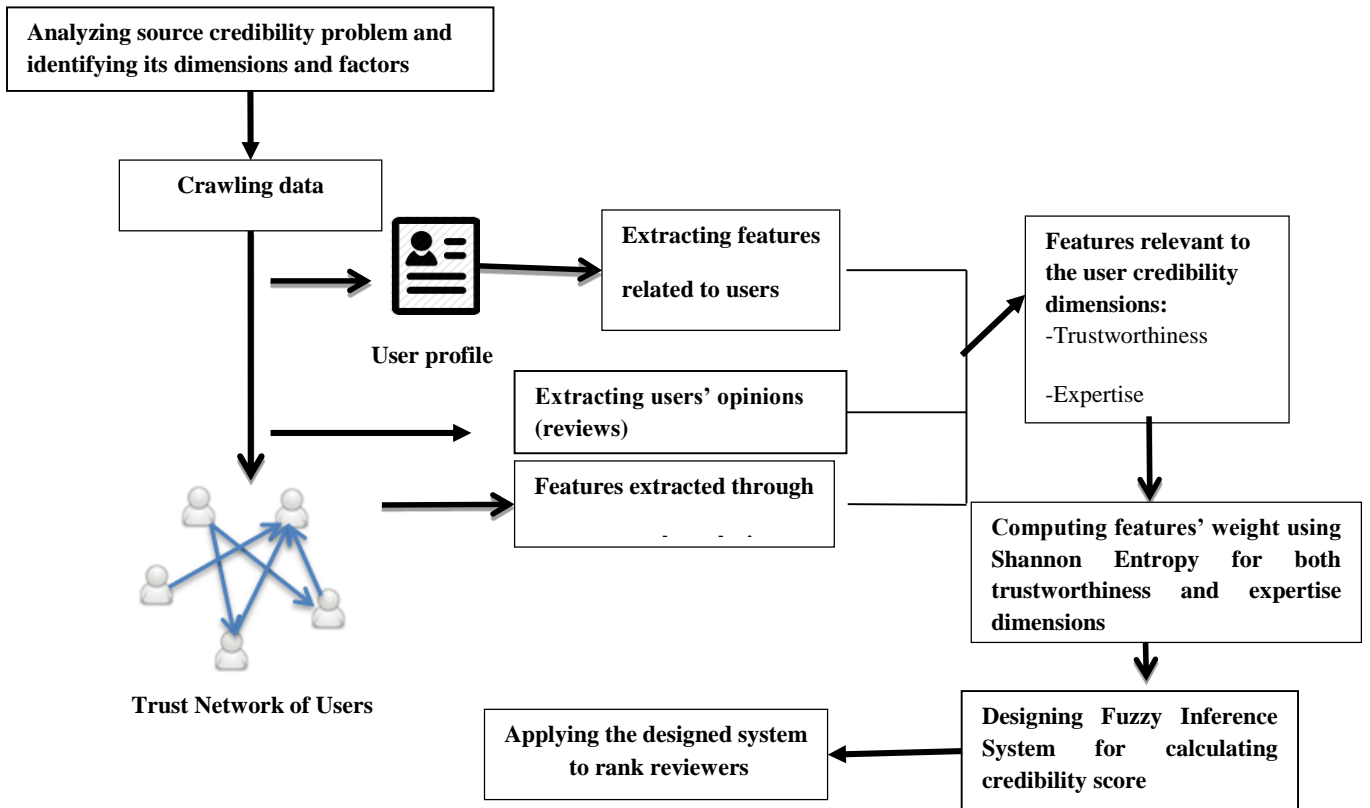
Analyzing source credibility problem and identifying its dimensions and factors

Crawling data

User profile

Extracting features related to users

Extracting users' opinions (reviews)

Features extracted through

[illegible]

Trust Network of Users

Features relevant to the user credibility dimensions:
-Trustworthiness

-Expertise

Computing features' weight using Shannon Entropy for both trustworthiness and expertise dimensions

Designing Fuzzy Inference System for calculating credibility score

Applying the designed system to rank reviewers